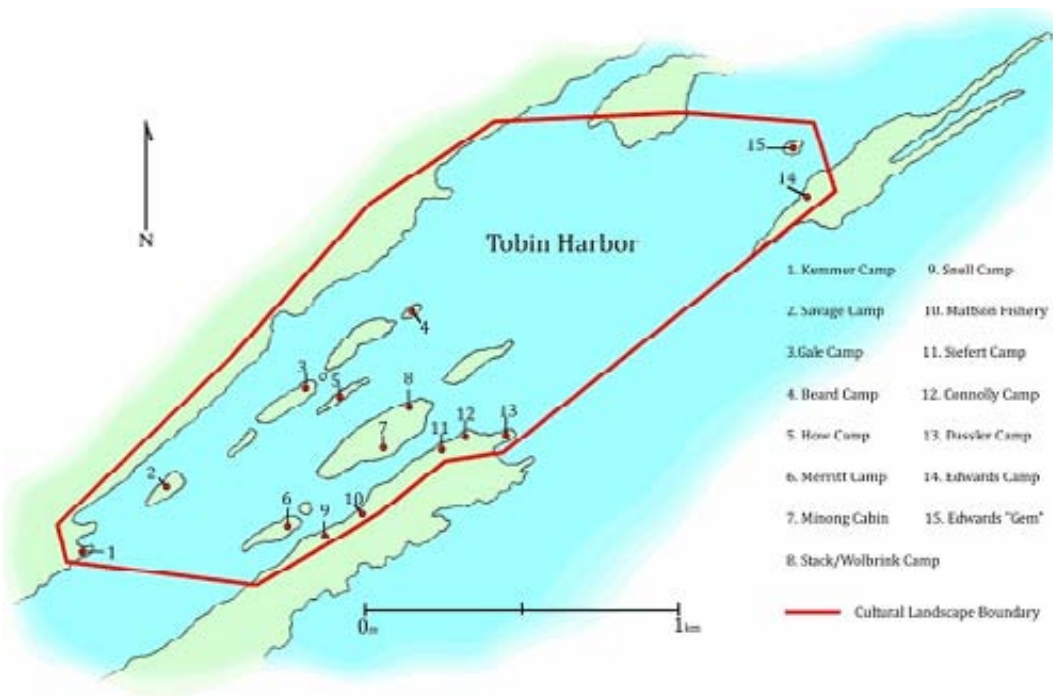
N

Tobin Harbor

15
14
4
3
5
8
12
13
11
7
2
6
10
9
1

1. Kemmer Camp
2. Savage Camp
3.Gale Camp
4. Beard Camp
5. How Camp
6. Merritt Camp
7. Minong Cabin
8. Stack/Wolbrink Camp

9. Snell Camp
10. Mattson Fishery
11. Siefert Camp
12. Connolly Camp
13. Dassler Camp
14. Edwards Camp
15. Edwards "Gem"

Cultural Landscape Boundary

0m
1km